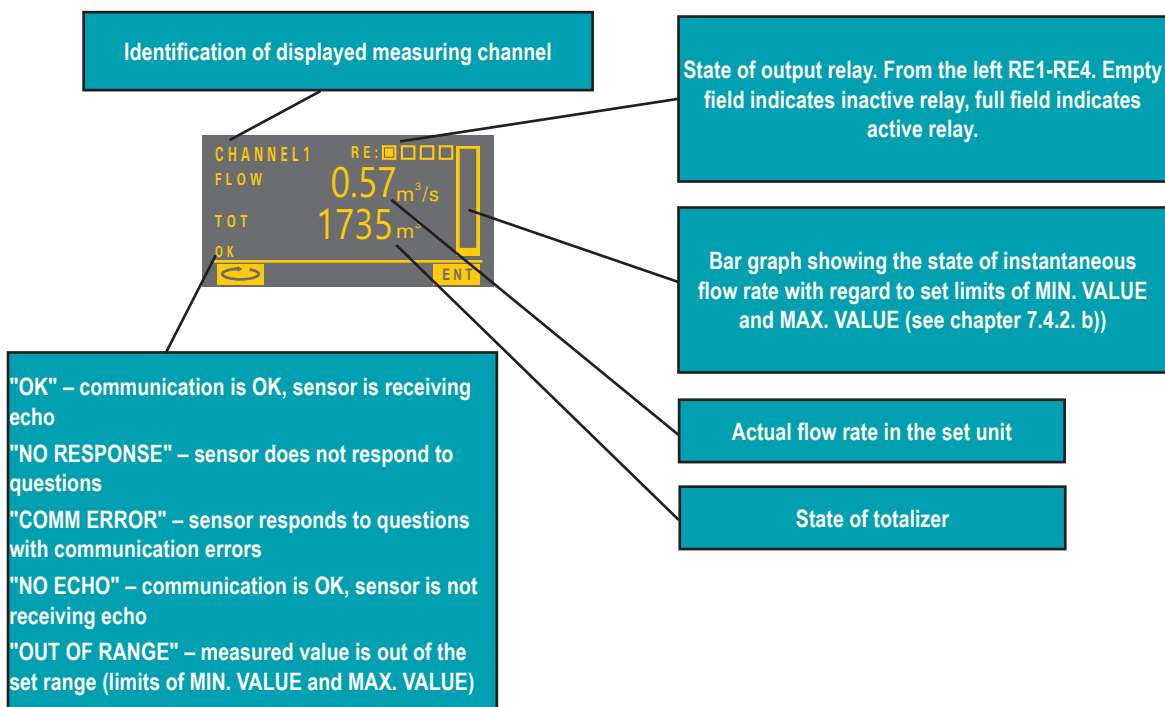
Identification of displayed measuring channel

State of output relay. From the left RE1-RE4. Empty field indicates inactive relay, full field indicates active relay.

CHANNEL1 RE:

FLOW $0.57 m^3/s$

TOT $1735 m^3$

OK

ENT

Bar graph showing the state of instantaneous flow rate with regard to set limits of MIN. VALUE and MAX. VALUE (see chapter 7.4.2. b))

"OK" – communication is OK, sensor is receiving echo

"NO RESPONSE" – sensor does not respond to questions

"COMM ERROR" – sensor responds to questions with communication errors

"NO ECHO" – communication is OK, sensor is not receiving echo

"OUT OF RANGE" – measured value is out of the set range (limits of MIN. VALUE and MAX. VALUE)

Actual flow rate in the set unit

State of totalizer